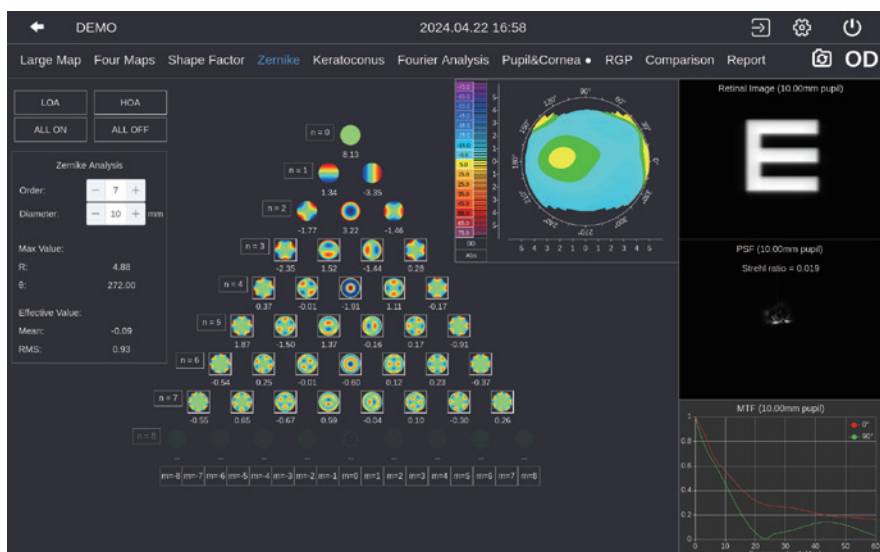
DEMO

2024.04.22 16:58

Large Map Four Maps Shape Factor Zernike Keratoconus Fourier Analysis Pupil&Cornea • RGP Comparison Report OD

LOA HOA
ALL ON ALL OFF

Zernike Analysis
Order: − 7 +
Diameter: − 10 + mm
Max Value:
R: 4.88
θ: 272.00
Effective Value:
Mean: -0.09
RMS: 0.93

n = 0
8.13
n = 1
1.34 -3.35
n = 2
-1.77 3.22 -1.46
n = 3
-2.35 1.52 -1.44 0.28
n = 4
0.37 -0.01 -1.91 1.11 -0.17
n = 5
1.87 -1.50 1.37 -0.16 0.17 -0.91
n = 6
-0.54 0.25 -0.01 -0.60 0.12 0.23 -0.37
n = 7
-0.55 0.65 -0.67 0.59 -0.04 0.10 -0.30 0.26
n = 8

m=-8 m=-7 m=-6 m=-5 m=-4 m=-3 m=-2 m=-1 m=0 m=1 m=2 m=3 m=4 m=5 m=6 m=7 m=8

OD
Abs

90° 120° 60° 150° 30° 180° 0 210° 330° 240° 300° 270°
5 4 3 2 1 0 1 2 3 4 5

Retinal Image (10.00mm pupil)
E

PSF (10.00mm pupil)
Strehl ratio = 0.019

MTF (10.00mm pupil)
0°
90°
1
0.8
0.6
0.4
0.2
0
0 10 20 30 40 50 60